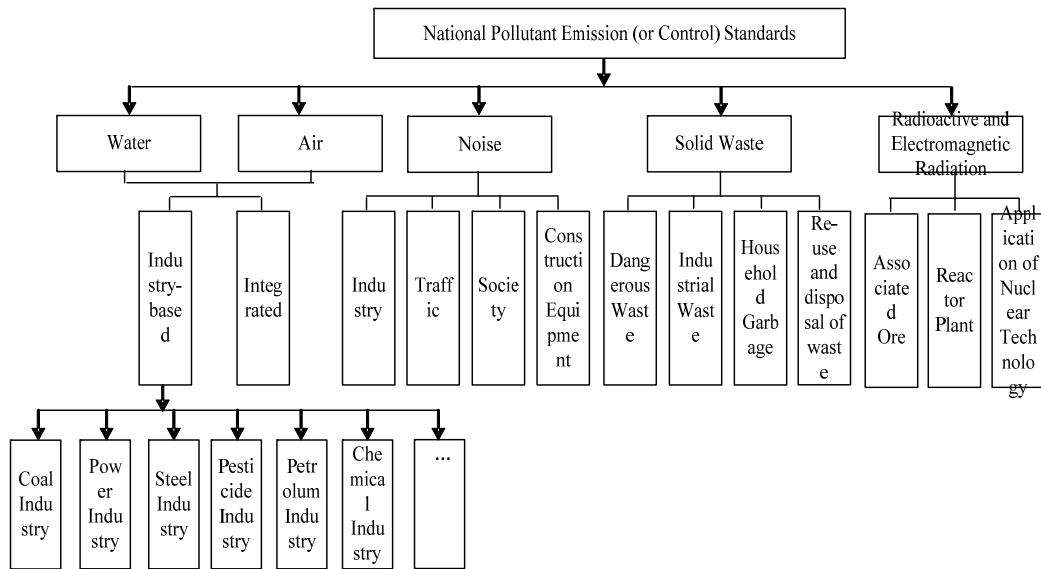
National Pollutant Emission (or Control) Standards

Water

Air

Noise

Solid Waste

Radioactive and Electromagnetic Radiation

Industry-based

Integrated

Industry

Traffic

Society

Construction Equipment

Dangerous Waste

Industrial Waste

Household Garbage

Re-use and disposal of waste

Associated Ore

Reactor Plant

Application of Nuclear Technology

Coal Industry

Power Industry

Steel Industry

Pesticide Industry

Petrolum Industry

Chemical Industry

...